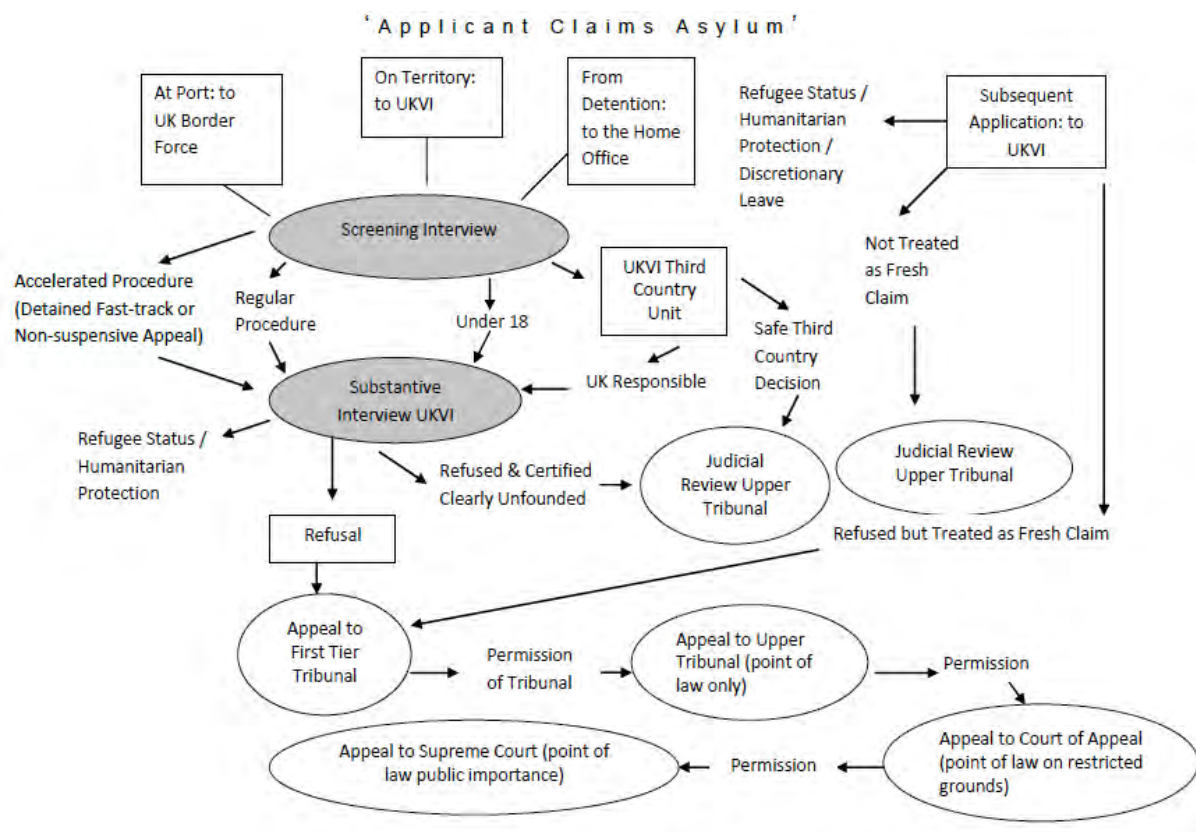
'Applicant Claims Asylum'

At Port: to UK Border Force

On Territory: to UKVI

From Detention: to the Home Office

Refugee Status / Humanitarian Protection / Discretionary Leave

Subsequent Application: to UKVI

Screening Interview

Not Treated as Fresh Claim

Accelerated Procedure (Detained Fast-track or Non-suspensive Appeal)

Regular Procedure

Under 18

UKVI Third Country Unit

Safe Third Country Decision

UK Responsible

Substantive Interview UKVI

Refugee Status / Humanitarian Protection

Refused & Certified Clearly Unfounded

Judicial Review Upper Tribunal

Judicial Review Upper Tribunal

Refusal

Refused but Treated as Fresh Claim

Appeal to First Tier Tribunal

Permission of Tribunal

Appeal to Upper Tribunal (point of law only)

Permission

Appeal to Supreme Court (point of law public importance)

Permission

Appeal to Court of Appeal (point of law on restricted grounds)